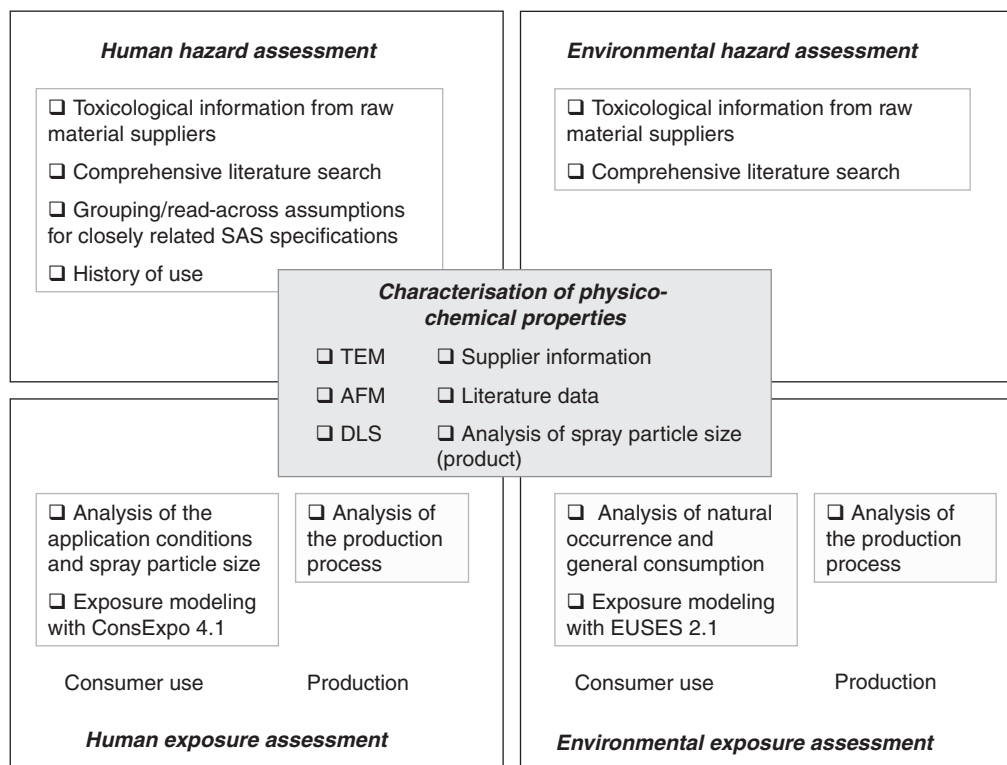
Human hazard assessment

❑ Toxicological information from raw material suppliers

❑ Comprehensive literature search

❑ Grouping/read-across assumptions for closely related SAS specifications

❑ History of use

Environmental hazard assessment

❑ Toxicological information from raw material suppliers

❑ Comprehensive literature search

Characterisation of physicochemical properties

❑ TEM ❑ Supplier information

❑ AFM ❑ Literature data

❑ DLS ❑ Analysis of spray particle size (product)

❑ Analysis of the application conditions and spray particle size

❑ Exposure modeling with ConsExpo 4.1

❑ Analysis of the production process

Consumer use Production

Human exposure assessment

❑ Analysis of natural occurrence and general consumption

❑ Exposure modeling with EUSES 2.1

❑ Analysis of the production process

Consumer use Production

Environmental exposure assessment